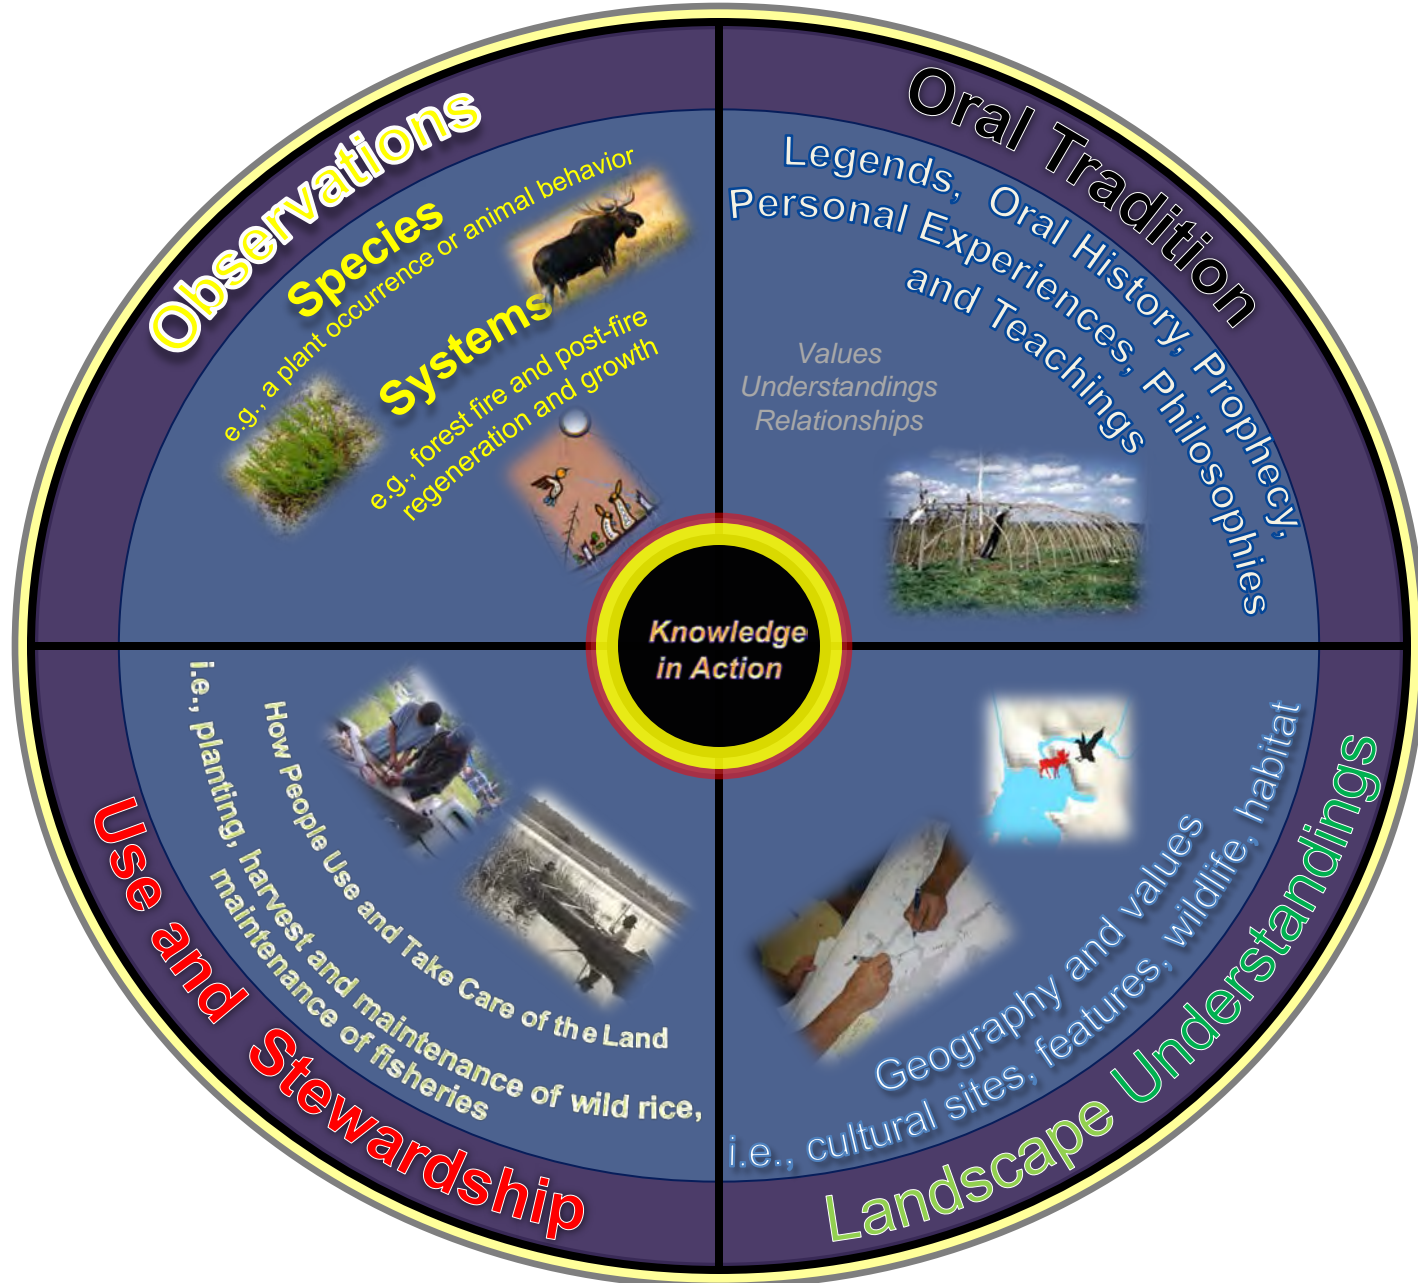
Observations

Species

e.g., a plant occurrence or animal behavior

Systems

e.g., forest fire and post-fire regeneration and growth

Oral Tradition

Legends, Oral History, Prophecy, Personal Experiences, Philosophies and Teachings

Values
Understandings
Relationships

Knowledge in Action

Use and Stewardship

How People Use and Take Care of the Land

i.e., planting, harvest and maintenance of wild rice, maintenance of fisheries

Landscape Understandings

Geography and values

i.e., cultural sites, features, wildlife, habitat